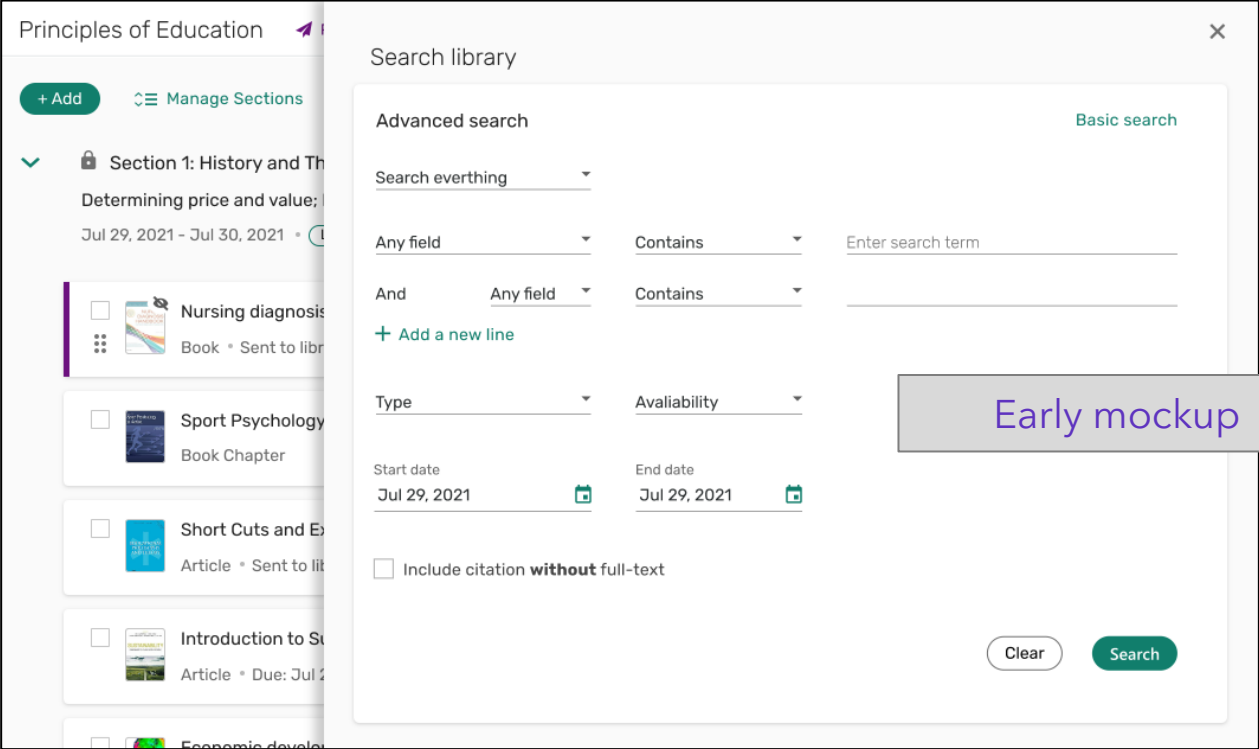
Principles of Education

+ Add

Manage Sections

Section 1: History and Th

Determining price and value;

Jul 29, 2021 - Jul 30, 2021 •

Nursing diagnosis

Book • Sent to libr

Sport Psychology

Book Chapter

Short Cuts and Ex

Article • Sent to lib

Introduction to Su

Article • Due: Jul 2

Economic develop

Search library

×

Advanced search

Basic search

Search everthing

Any field

Contains

Enter search term

And

Any field

Contains

+ Add a new line

Type

Avaliability

Early mockup

Start date

Jul 29, 2021

End date

Jul 29, 2021

Include citation **without** full-text

Clear

Search